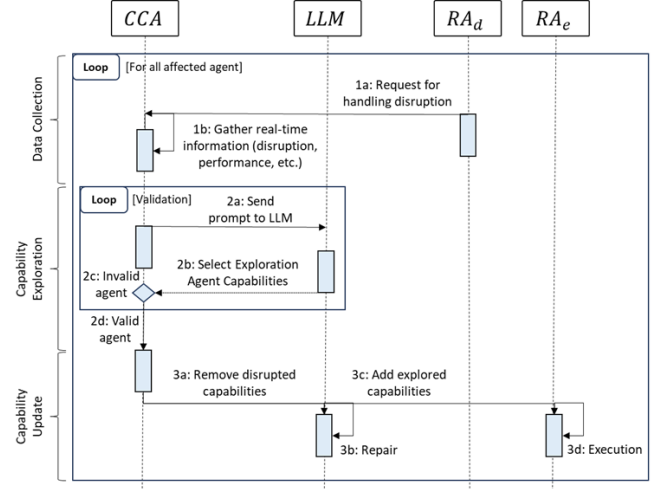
$CCA$

$LLM$

$RA_d$

$RA_e$

Loop [For all affected agent]

Data Collection

1a: Request for handling disruption

1b: Gather real-time information (disruption, performance, etc.)

Capability Exploration

Loop [Validation]

2a: Send prompt to LLM

2b: Select Exploration Agent Capabilities

2c: Invalid agent

2d: Valid agent

Capability Update

3a: Remove disrupted capabilities

3c: Add explored capabilities

3b: Repair

3d: Execution